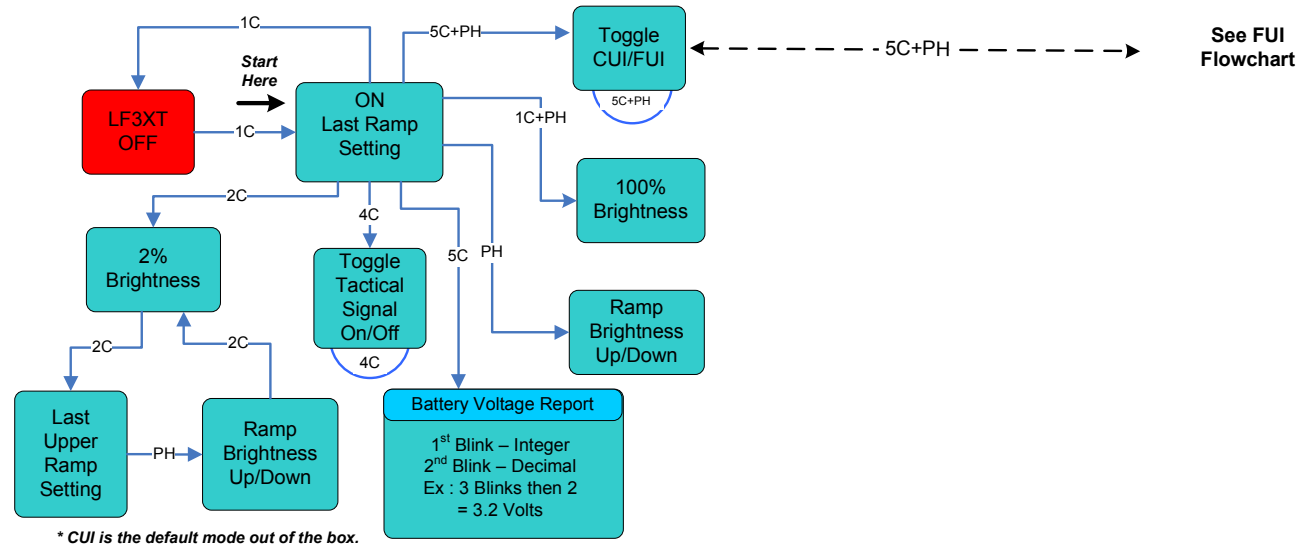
1C

5C+PH

Toggle CUI/FUI

5C+PH

5C+PH

See FUI Flowchart

Start Here

LF3XT OFF

1C

ON Last Ramp Setting

1C+PH

100% Brightness

2C

4C

5C

PH

2% Brightness

Toggle Tactical Signal On/Off

4C

Ramp Brightness Up/Down

2C

2C

Last Upper Ramp Setting

PH

Ramp Brightness Up/Down

Battery Voltage Report

1$^{st}$ Blink – Integer
2$^{nd}$ Blink – Decimal
Ex : 3 Blinks then 2
= 3.2 Volts

* CUI is the default mode out of the box.